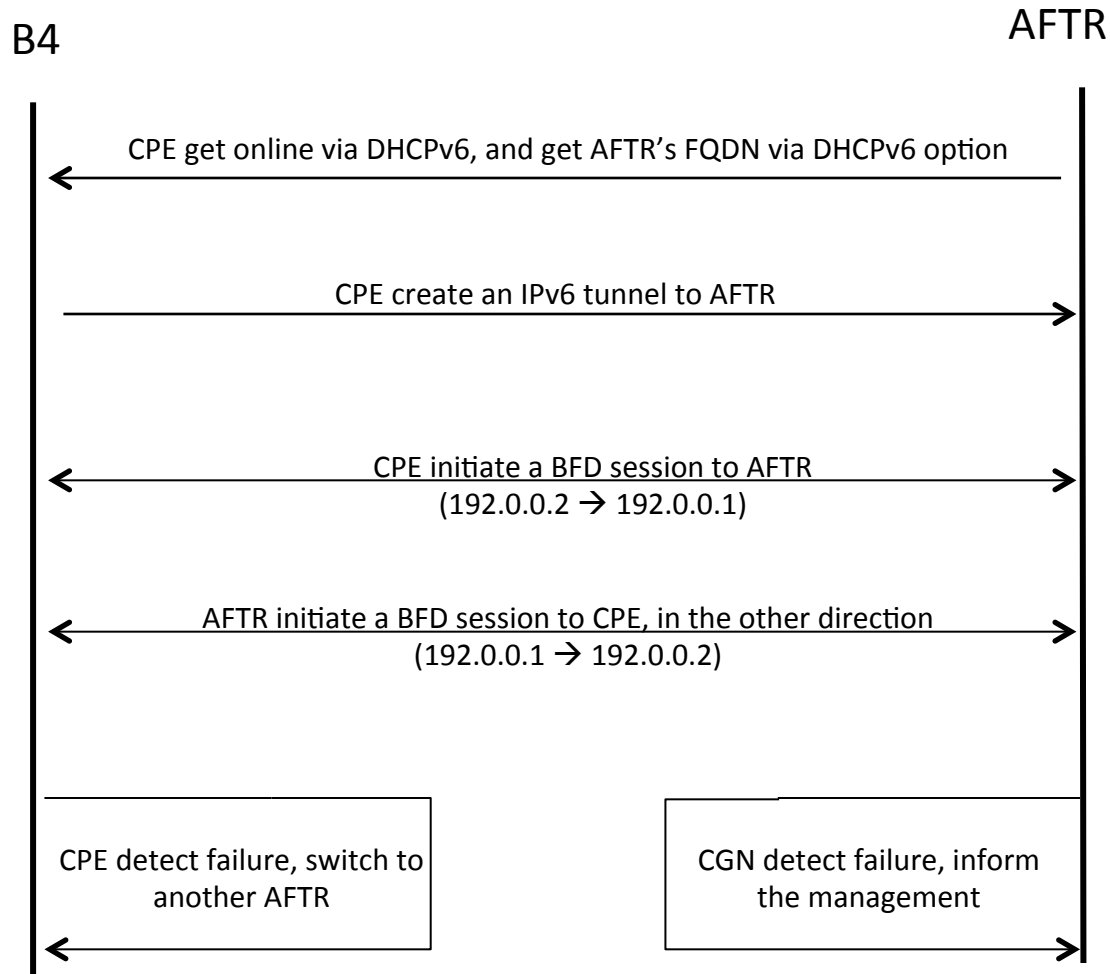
B4

AFTR

CPE get online via DHCPv6, and get AFTR's FQDN via DHCPv6 option

CPE create an IPv6 tunnel to AFTR

CPE initiate a BFD session to AFTR
(192.0.0.2 $\rightarrow$ 192.0.0.1)

AFTR initiate a BFD session to CPE, in the other direction
(192.0.0.1 $\rightarrow$ 192.0.0.2)

CPE detect failure, switch to another AFTR

CGN detect failure, inform the management